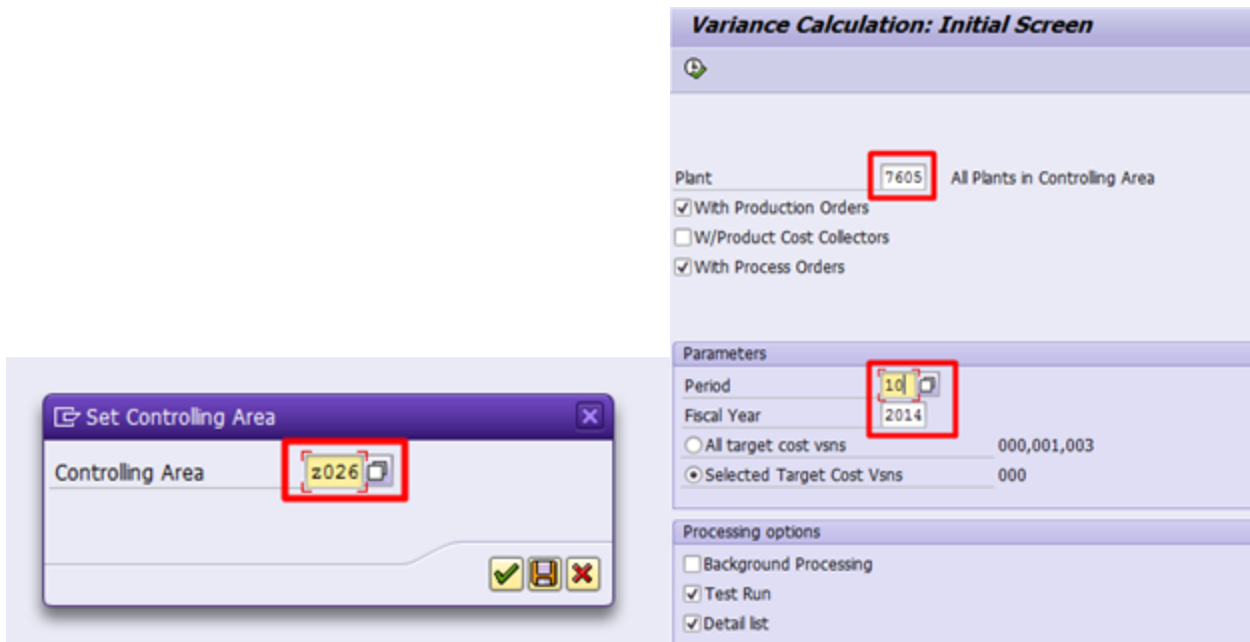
Variance Calculation: Initial Screen

Plant 7605 All Plants in Controlling Area
With Production Orders
W/Product Cost Collectors
With Process Orders

Parameters
Period 10
Fiscal Year 2014
All target cost vsns 000,001,003
Selected Target Cost Vsns 000

Processing options
Background Processing
Test Run
Detail list

Set Controlling Area
Controlling Area z026